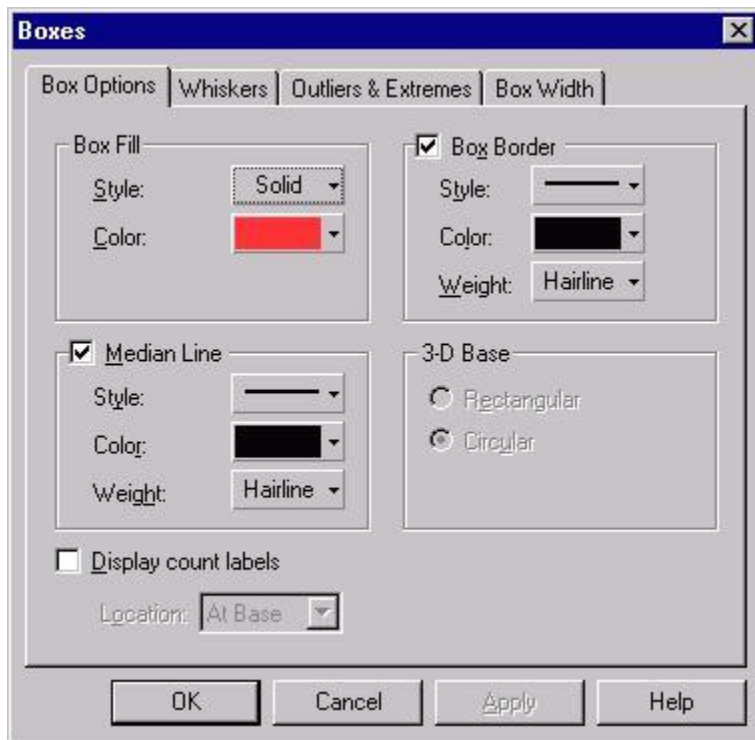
Boxes

Box Options | Whiskers | Outliers & Extremes | Box Width

Box Fill
Style: Solid
Color:

Box Border
Style:
Color:
Weight: Hairline

Median Line
Style:
Color:
Weight: Hairline

3-D Base
Rectangular
Circular

Display count labels
Location: At Base

OK | Cancel | Apply | Help